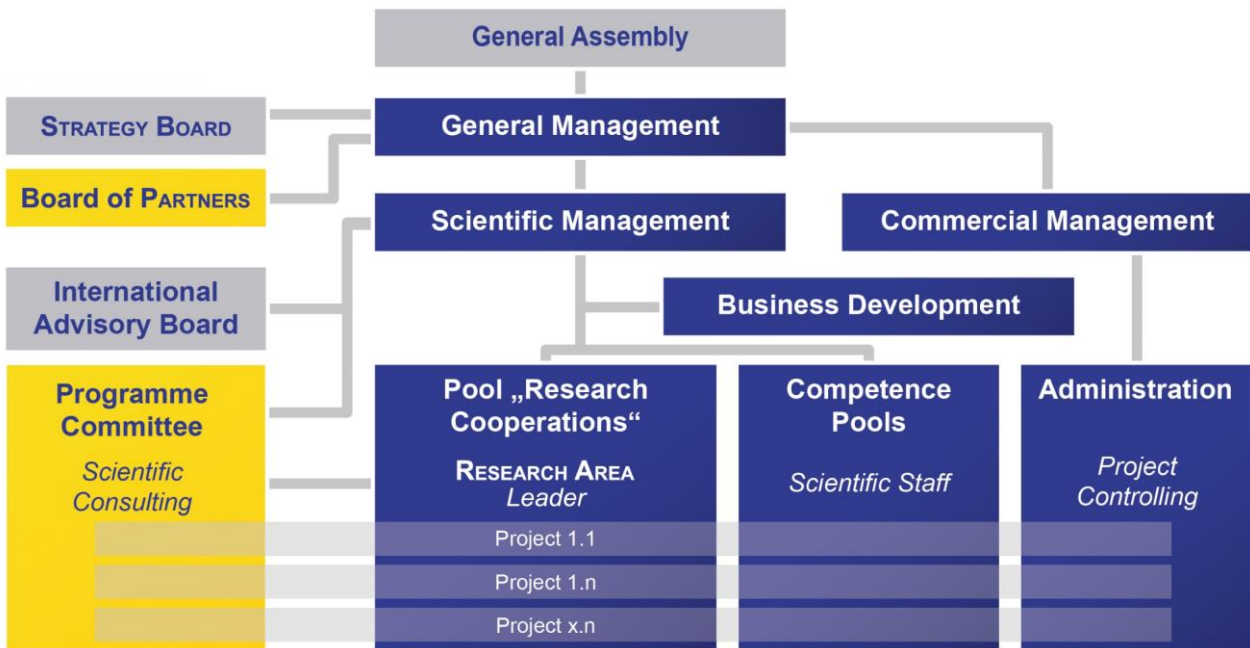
General Assembly

Strategy Board

General Management

Board of Partners

Scientific Management

Commercial Management

International Advisory Board

Business Development

Programme Committee

Scientific Consulting

Pool „Research Cooperations“

Research Area Leader

Competence Pools

Scientific Staff

Administration

Project Controlling

Project 1.1

Project 1.n

Project x.n